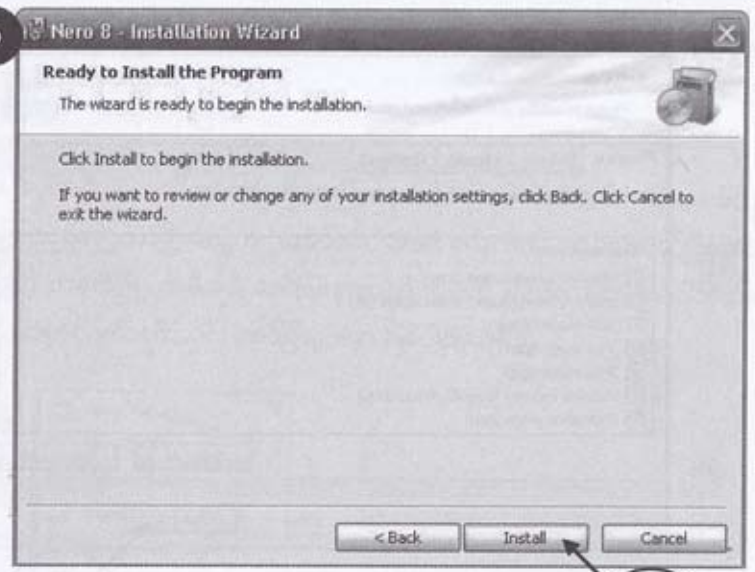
Nero 8 - Installation Wizard

Ready to Install the Program

The wizard is ready to begin the installation.

Click Install to begin the installation.

If you want to review or change any of your installation settings, click Back. Click Cancel to exit the wizard.

< Back

Install

Cancel